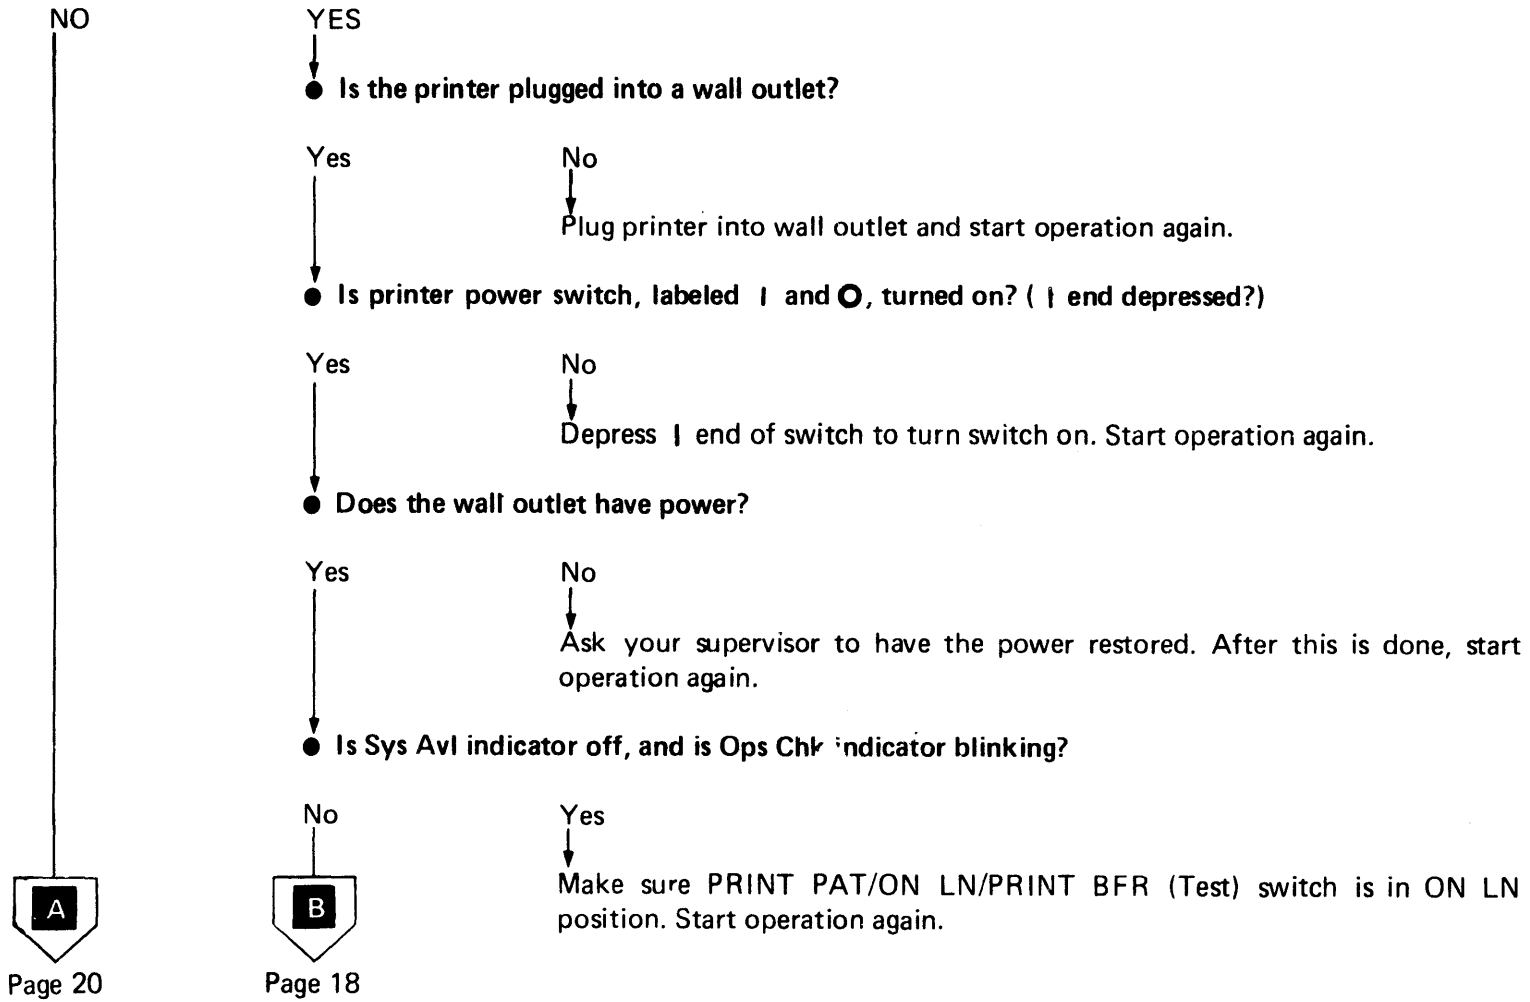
NO

YES

Is the printer plugged into a wall outlet?

Yes

No

Plug printer into wall outlet and start operation again.

Is printer power switch, labeled | and O, turned on? ( | end depressed?)

Yes

No

Depress | end of switch to turn switch on. Start operation again.

Does the wall outlet have power?

Yes

No

Ask your supervisor to have the power restored. After this is done, start operation again.

Is Sys Avl indicator off, and is Ops Chk indicator blinking?

No

Yes

Make sure PRINT PAT/ON LN/PRINT BFR (Test) switch is in ON LN position. Start operation again.

A

Page 20

B

Page 18